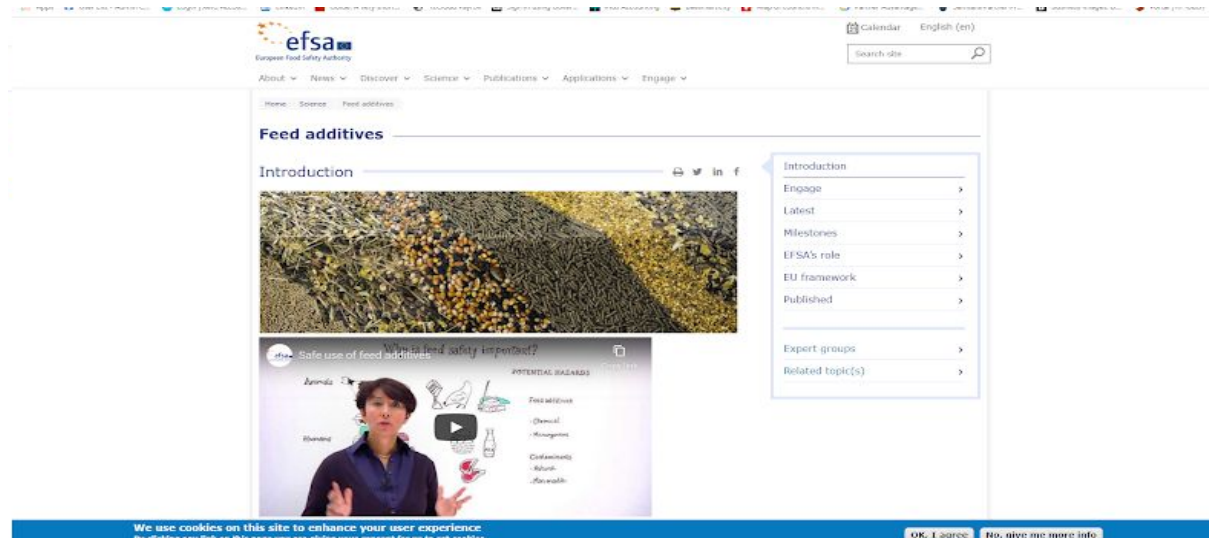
efsa
European Food Safety Authority

Calendar English (en)

Search site

About News Discover Science Publications Applications Engage

Home Science Feed additives

Feed additives

Introduction

Introduction
Engage
Latest
Milestones
EFSA's role
EU framework
Published

Expert groups
Related topic(s)

Safe use of feed additives

Why is feed safety important?

Animals

POTENTIAL HAZARDS

Feed additives
- Chemical
- Microorganisms

Contaminants
- Natural
- Man-made

We use cookies on this site to enhance your user experience
By clicking any link on this page you are giving your consent for us to set cookies.

OK, I agree No, give me more info